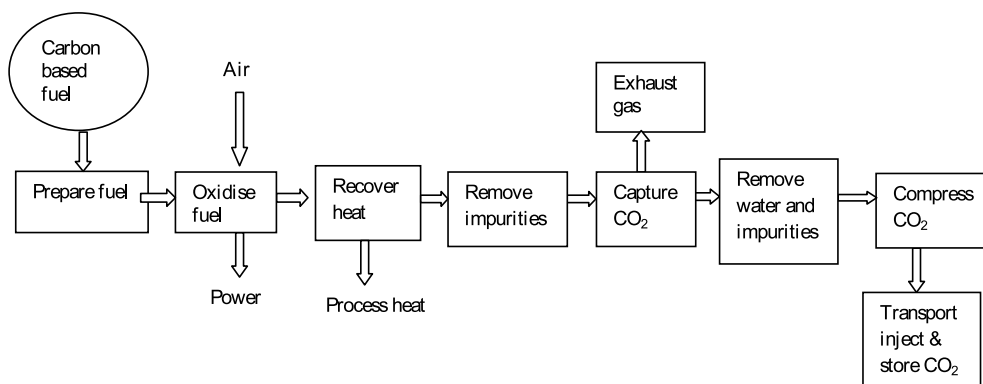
Carbon based fuel

Air

Exhaust gas

Prepare fuel

Oxidise fuel

Recover heat

Remove impurities

Capture $CO_2$

Remove water and impurities

Compress $CO_2$

Power

Process heat

Transport inject & store $CO_2$